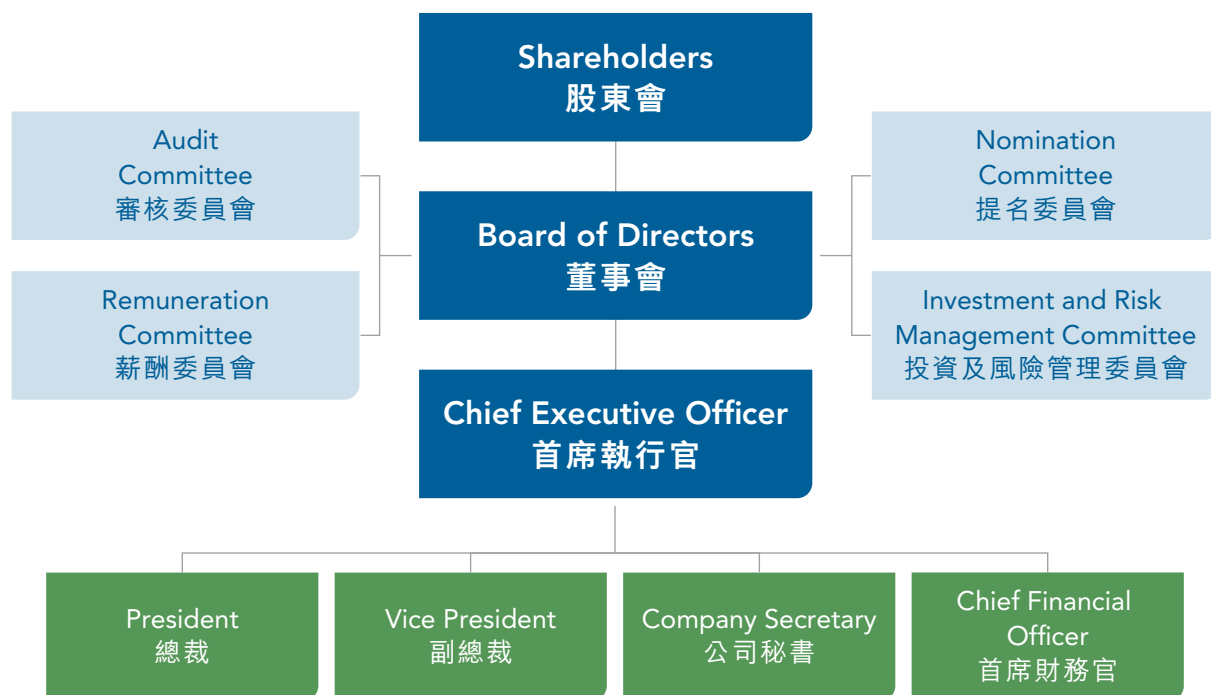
Shareholders
股東會

Audit Committee
審核委員會

Remuneration Committee
薪酬委員會

Board of Directors
董事會

Nomination Committee
提名委員會

Investment and Risk Management Committee
投資及風險管理委員會

Chief Executive Officer
首席執行官

President
總裁

Vice President
副總裁

Company Secretary
公司秘書

Chief Financial Officer
首席財務官